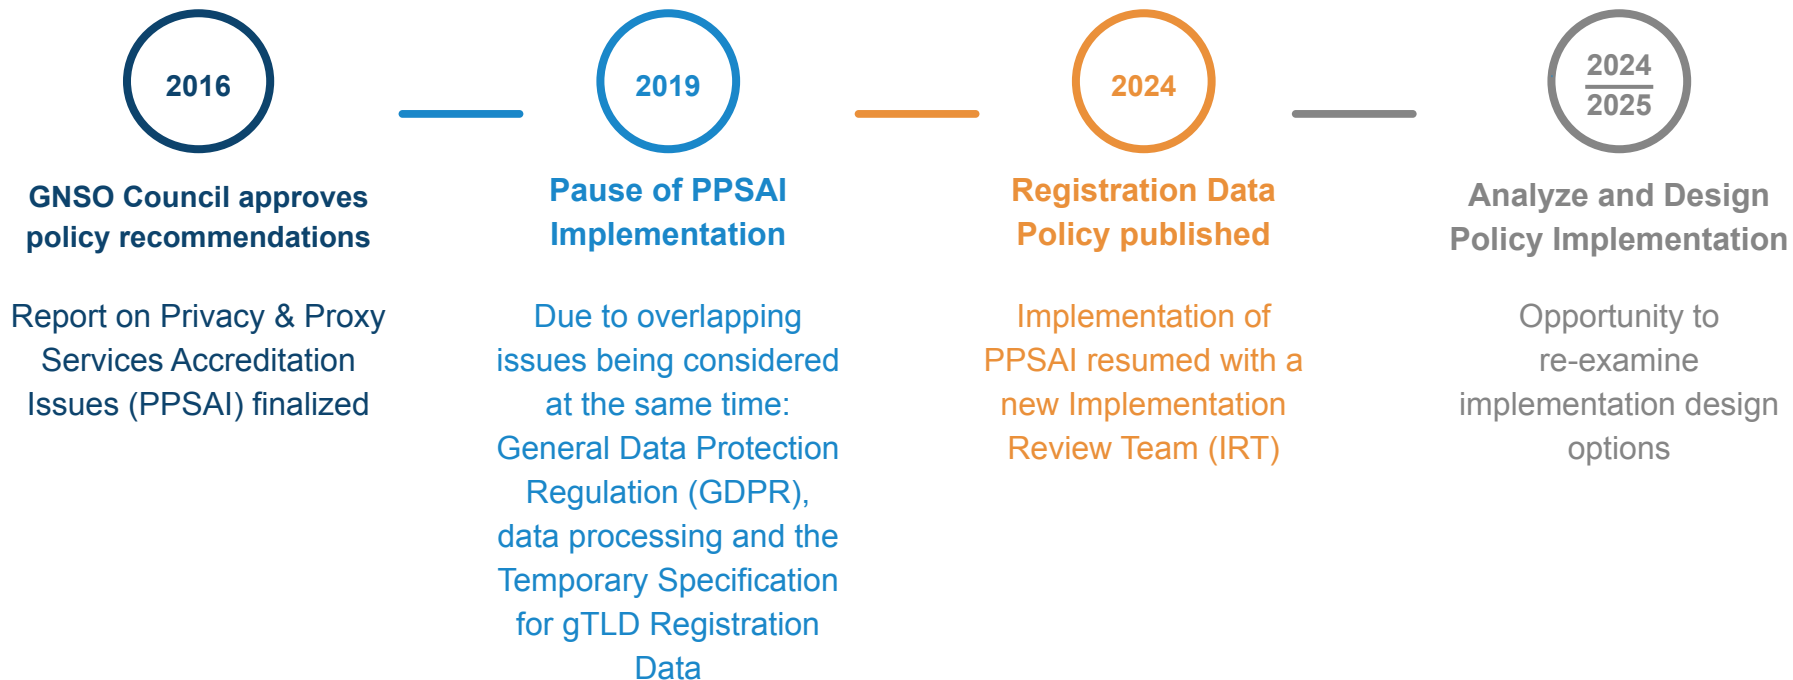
2016

GNSO Council approves policy recommendations

Report on Privacy & Proxy Services Accreditation Issues (PPSAI) finalized

2019

Pause of PPSAI Implementation

Due to overlapping issues being considered at the same time: General Data Protection Regulation (GDPR), data processing and the Temporary Specification for gTLD Registration Data

2024

Registration Data Policy published

Implementation of PPSAI resumed with a new Implementation Review Team (IRT)

2024
2025

Analyze and Design Policy Implementation

Opportunity to re-examine implementation design options